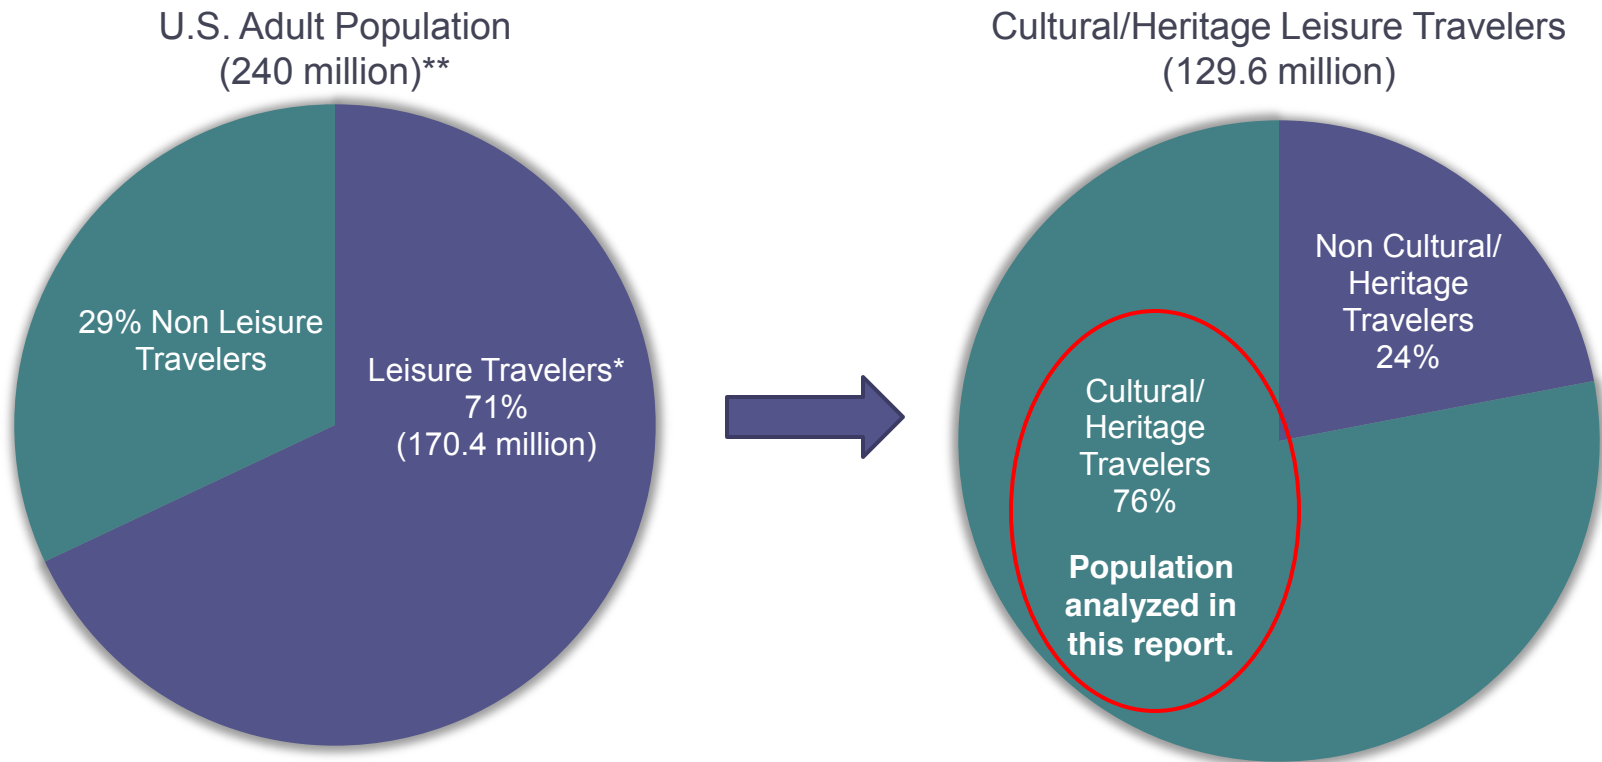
U.S. Adult Population
(240 million)**

29% Non Leisure Travelers

Leisure Travelers*
71%
(170.4 million)

Cultural/Heritage Leisure Travelers
(129.6 million)

Non Cultural/ Heritage Travelers
24%

Cultural/ Heritage Travelers
76%

Population analyzed in this report.